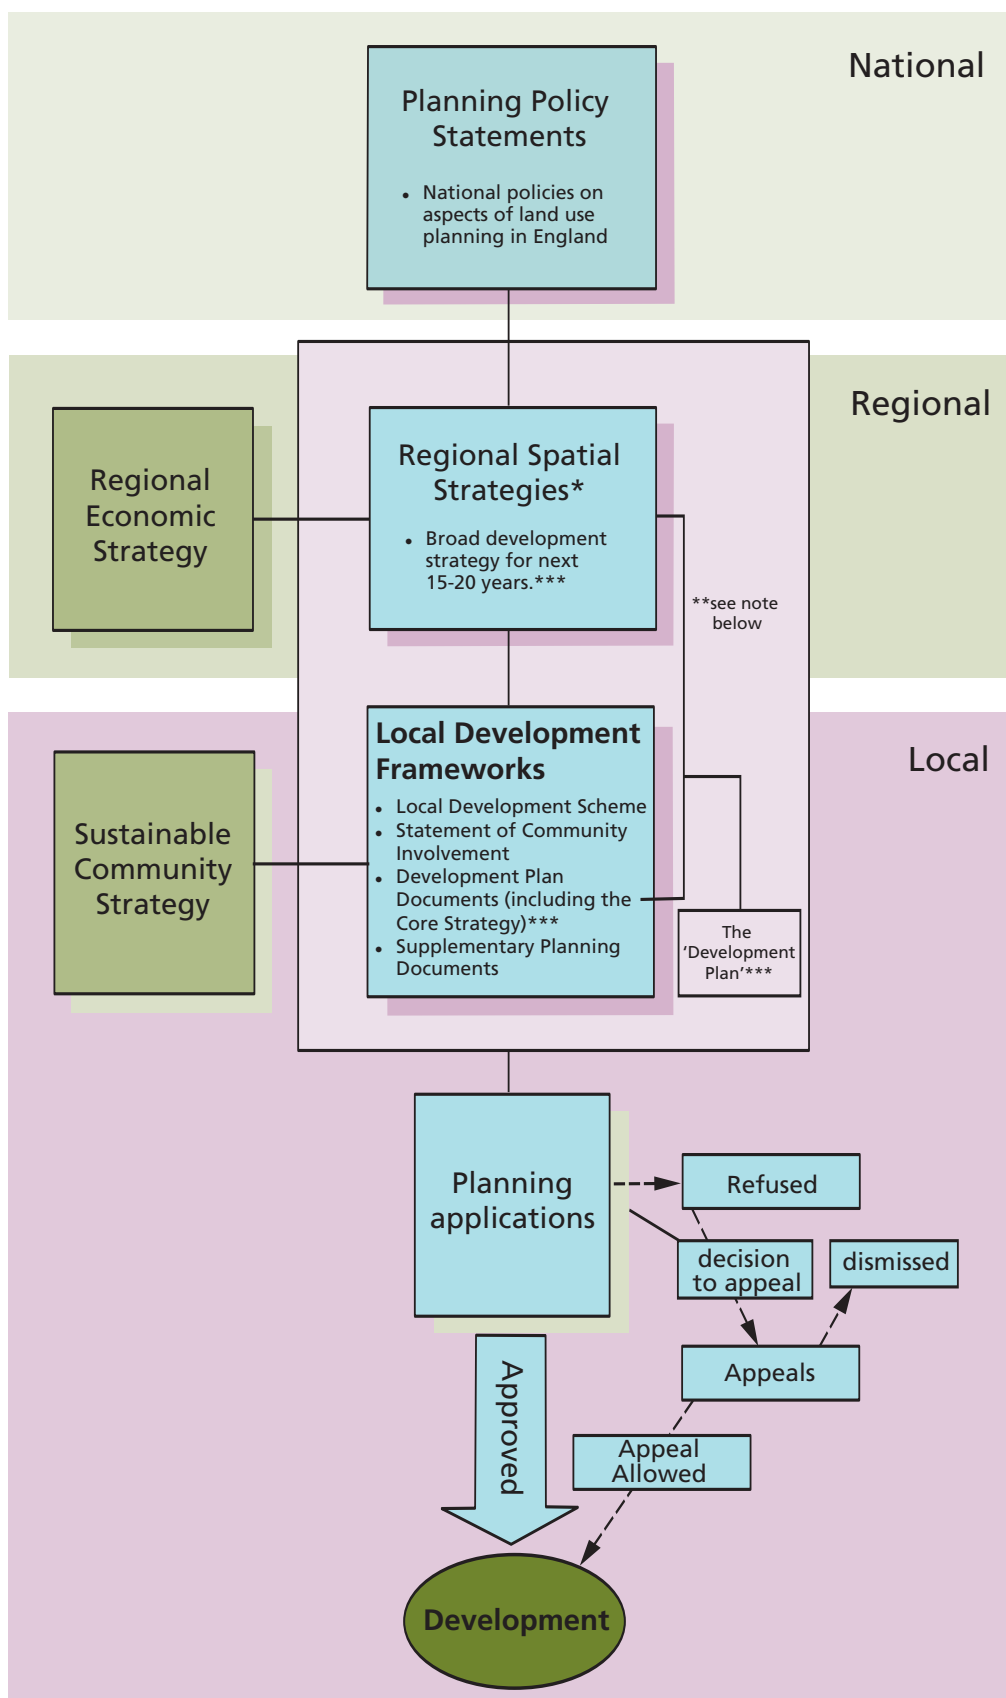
National

Planning Policy Statements

- National policies on aspects of land use planning in England

Regional

Regional Economic Strategy

Regional Spatial Strategies*

- Broad development strategy for next 15-20 years.***

**see note below

Local

Sustainable Community Strategy

Local Development Frameworks

- Local Development Scheme
- Statement of Community Involvement
- Development Plan Documents (including the Core Strategy)***
- Supplementary Planning Documents

The 'Development Plan'***

Planning applications

Refused

decision to appeal

dismissed

Appeals

Appeal Allowed

Approved

Development